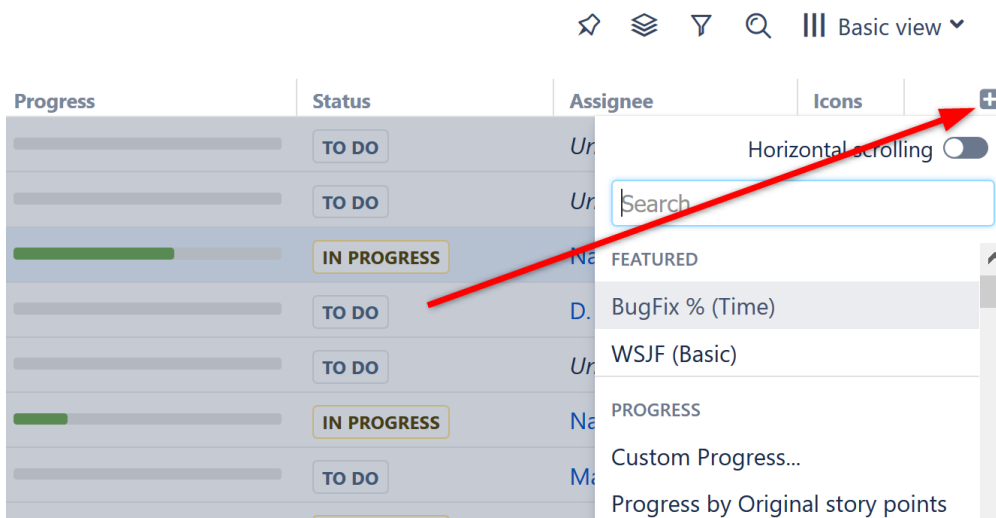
Basic view

| Progress | Status | Assignee | Icons |
|---|---|---|---|
| | TO DO | Un | |
| | TO DO | Un | |
| | IN PROGRESS | Na | |
| | TO DO | D. | |
| | TO DO | Un | |
| | IN PROGRESS | Na | |
| | TO DO | Ma | |

Horizontal scrolling

Search

FEATURED

BugFix % (Time)

WSJF (Basic)

PROGRESS

Custom Progress...

Progress by Original story points